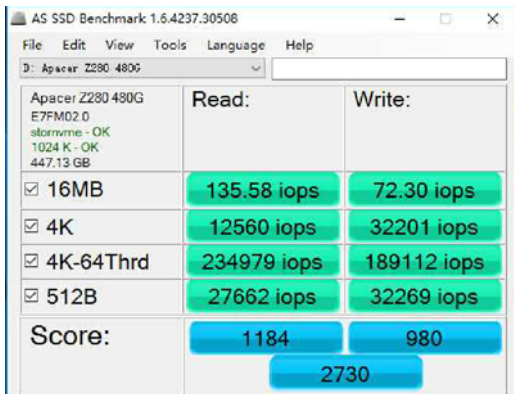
AS SSD Benchmark 1.6.4237.30508

File Edit View Tools Language Help

D: Apacer Z280 480G

| Apacer Z280 480G<br>E7FM02.0<br>stornvme - OK<br>1024 K - OK<br>447.13 GB | Read: | Write: |
|---|---|---|
| ☑ 16MB | 135.58 iops | 72.30 iops |
| ☑ 4K | 12560 iops | 32201 iops |
| ☑ 4K-64Thrd | 234979 iops | 189112 iops |
| ☑ 512B | 27662 iops | 32269 iops |
| Score: | 1184 | 980 |

2730